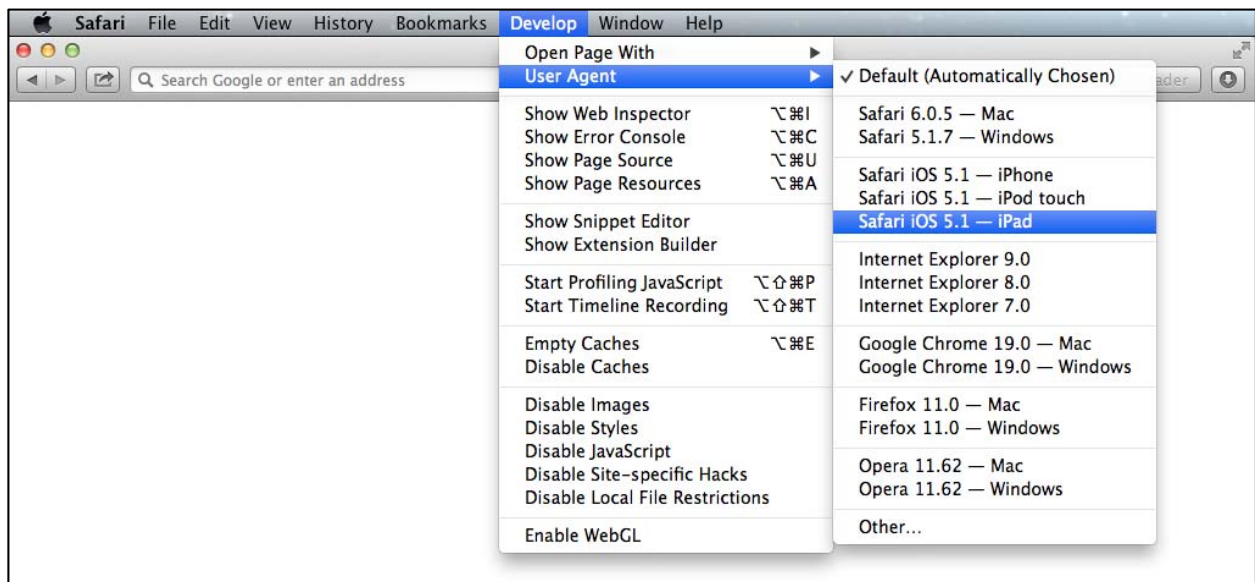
Safari File Edit View History Bookmarks Develop Window Help

Search Google or enter an address

ader

Open Page With
User Agent

Show Web Inspector ⌥⌘I
Show Error Console ⌥⌘C
Show Page Source ⌥⌘U
Show Page Resources ⌥⌘A

Show Snippet Editor
Show Extension Builder

Start Profiling JavaScript ⌥⇧⌘P
Start Timeline Recording ⌥⇧⌘T

Empty Caches ⌥⌘E
Disable Caches

Disable Images
Disable Styles
Disable JavaScript
Disable Site-specific Hacks
Disable Local File Restrictions

Enable WebGL

✓ Default (Automatically Chosen)

Safari 6.0.5 — Mac
Safari 5.1.7 — Windows

Safari iOS 5.1 — iPhone
Safari iOS 5.1 — iPod touch
Safari iOS 5.1 — iPad

Internet Explorer 9.0
Internet Explorer 8.0
Internet Explorer 7.0

Google Chrome 19.0 — Mac
Google Chrome 19.0 — Windows

Firefox 11.0 — Mac
Firefox 11.0 — Windows

Opera 11.62 — Mac
Opera 11.62 — Windows

Other...